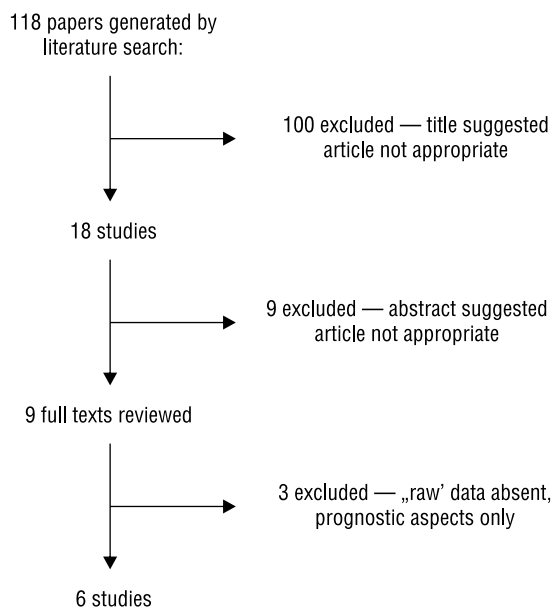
118 papers generated by literature search:

100 excluded — title suggested article not appropriate

18 studies

9 excluded — abstract suggested article not appropriate

9 full texts reviewed

3 excluded — „raw' data absent, prognostic aspects only

6 studies